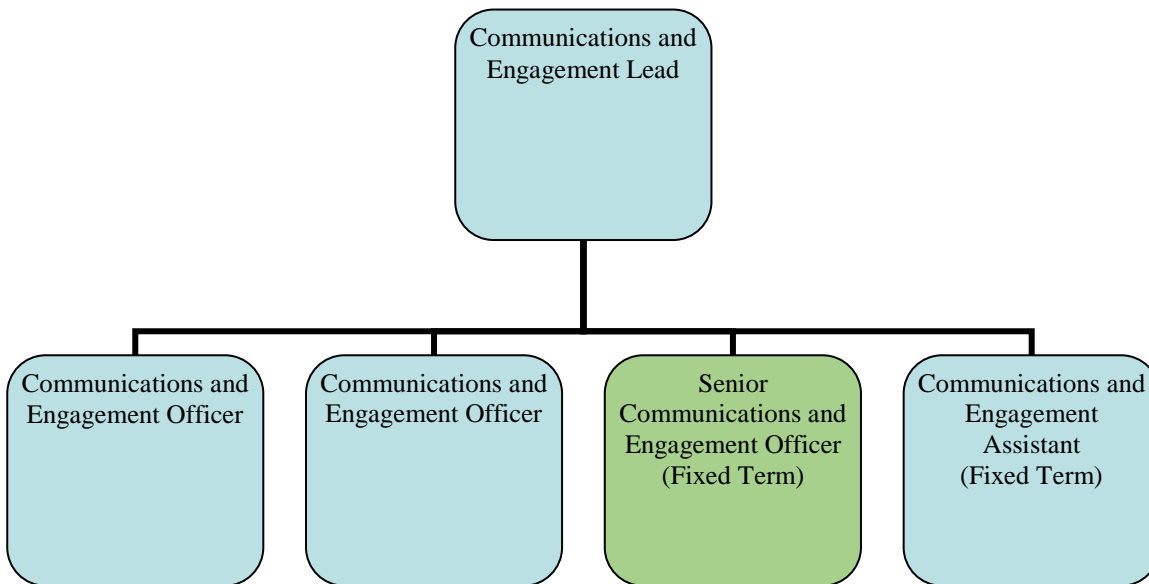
Communications and Engagement Lead

Communications and Engagement Officer

Communications and Engagement Officer

Senior Communications and Engagement Officer (Fixed Term)

Communications and Engagement Assistant (Fixed Term)